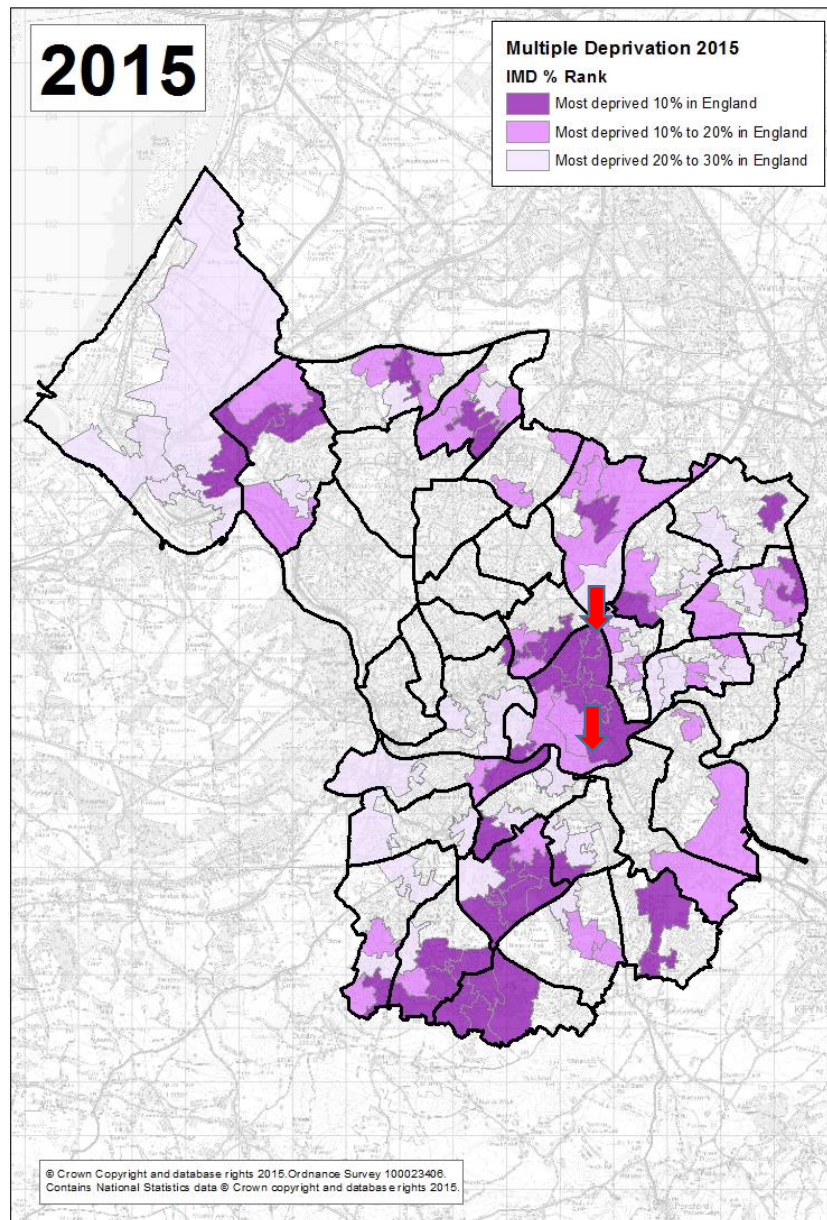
2015

Multiple Deprivation 2015
IMD % Rank
Most deprived 10% in England
Most deprived 10% to 20% in England
Most deprived 20% to 30% in England

© Crown Copyright and database rights 2015.Ordnance Survey 100023406.
Contains National Statistics data © Crown copyright and database rights 2015.